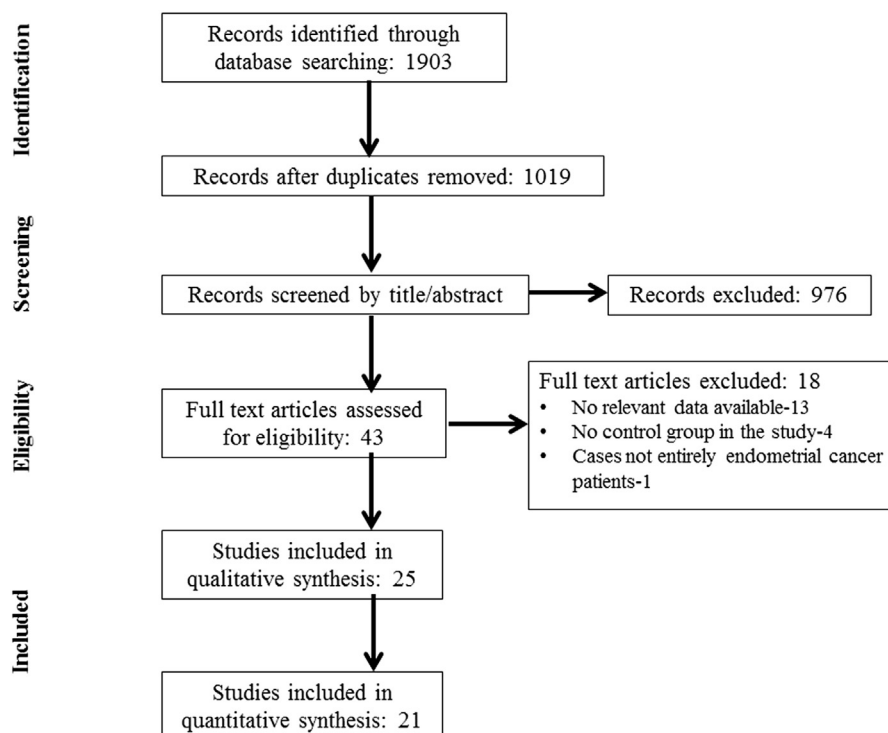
Identification

Records identified through database searching: 1903

Records after duplicates removed: 1019

Screening

Records screened by title/abstract

Records excluded: 976

Eligibility

Full text articles assessed for eligibility: 43

Full text articles excluded: 18
• No relevant data available-13
• No control group in the study-4
• Cases not entirely endometrial cancer patients-1

Included

Studies included in qualitative synthesis: 25

Studies included in quantitative synthesis: 21